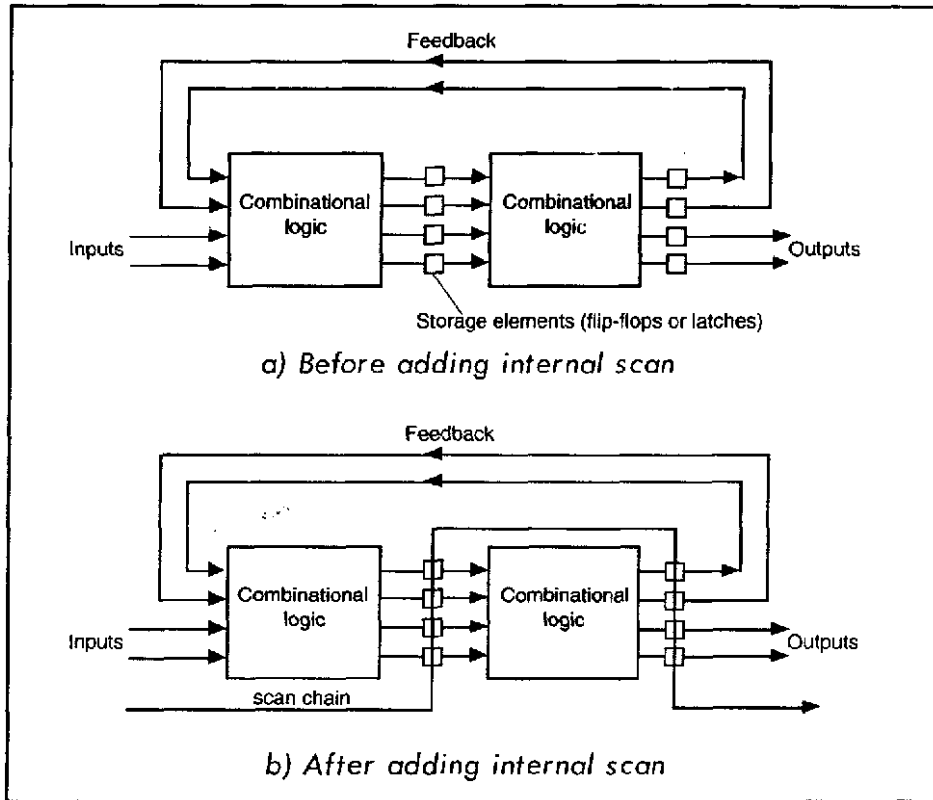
Feedback

Combinational logic

Combinational logic

Inputs

Outputs

Storage elements (flip-flops or latches)

a) Before adding internal scan

Feedback

Combinational logic

Combinational logic

Inputs

Outputs

scan chain

b) After adding internal scan